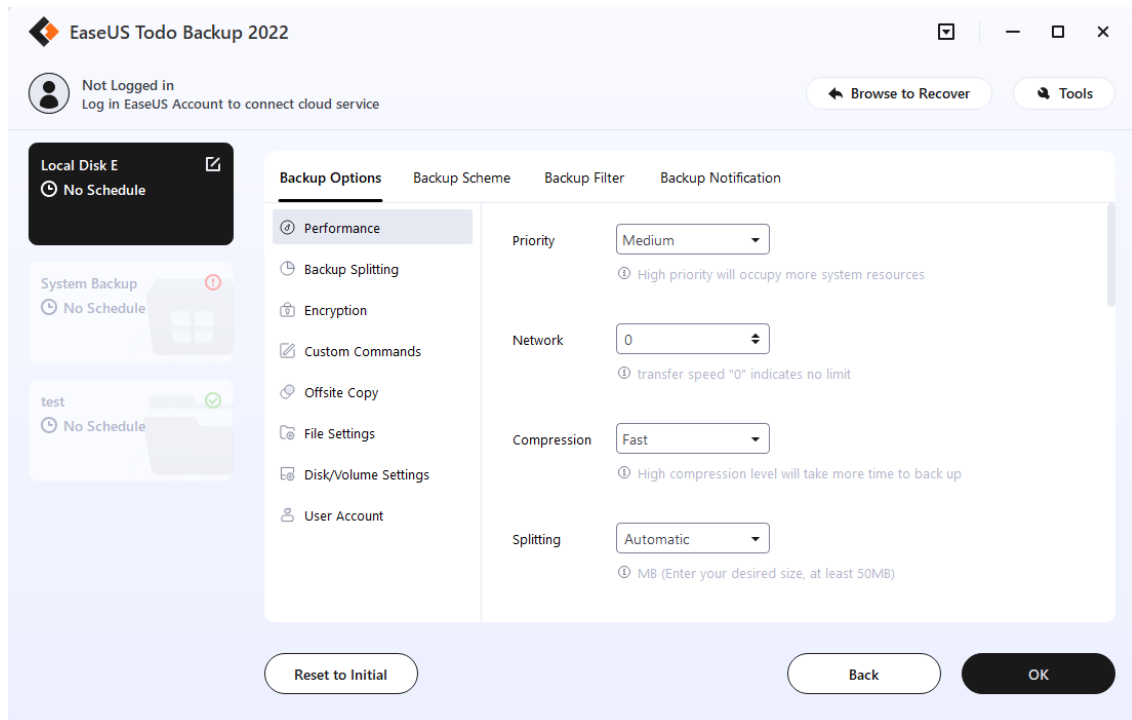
EaseUS Todo Backup 2022

Not Logged in
Log in EaseUS Account to connect cloud service

Browse to Recover

Tools

Local Disk E
No Schedule

System Backup
No Schedule

test
No Schedule

Backup Options | Backup Scheme | Backup Filter | Backup Notification

Performance
Backup Splitting
Encryption
Custom Commands
Offsite Copy
File Settings
Disk/Volume Settings
User Account

Priority
Medium
High priority will occupy more system resources

Network
0
transfer speed "0" indicates no limit

Compression
Fast
High compression level will take more time to back up

Splitting
Automatic
MB (Enter your desired size, at least 50MB)

Reset to Initial

Back

OK